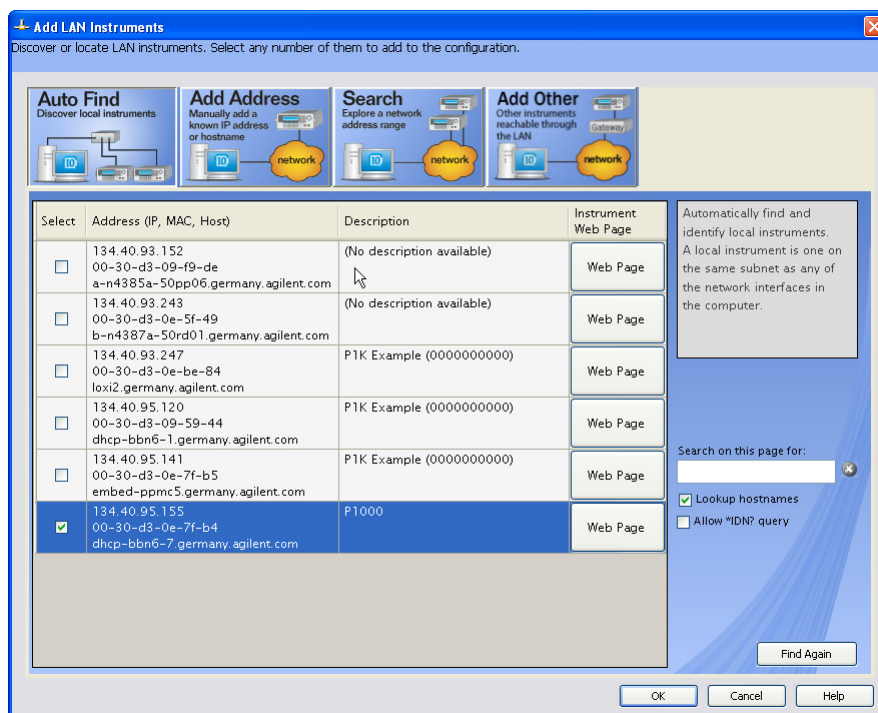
Add LAN Instruments

Discover or locate LAN instruments. Select any number of them to add to the configuration.

Auto Find
Discover local instruments

Add Address
Manually add a known IP address or hostname
network

Search
Explore a network address range
network

Add Other
Other instruments reachable through the LAN
Gateway
network

| Select | Address (IP, MAC, Host) | Description | Instrument Web Page |
|---|---|---|---|
| ☐ | 134.40.93.152 00-30-d3-09-f9-de a-n4385a-50pp06.germany.agilent.com | (No description available) | Web Page |
| ☐ | 134.40.93.243 00-30-d3-0e-5f-49 b-n4387a-50rd01.germany.agilent.com | (No description available) | Web Page |
| ☐ | 134.40.93.247 00-30-d3-0e-be-84 loxi2.germany.agilent.com | P1K Example (0000000000) | Web Page |
| ☐ | 134.40.95.120 00-30-d3-09-59-44 dhcp-bbn6-1.germany.agilent.com | P1K Example (0000000000) | Web Page |
| ☐ | 134.40.95.141 00-30-d3-0e-7f-b5 embed-ppmc5.germany.agilent.com | P1K Example (0000000000) | Web Page |
| ☑ | 134.40.95.155 00-30-d3-0e-7f-b4 dhcp-bbn6-7.germany.agilent.com | P1000 | Web Page |

Automatically find and identify local instruments. A local instrument is one on the same subnet as any of the network interfaces in the computer.

Search on this page for:

☑ Lookup hostnames
☐ Allow *IDN? query

Find Again

OK Cancel Help